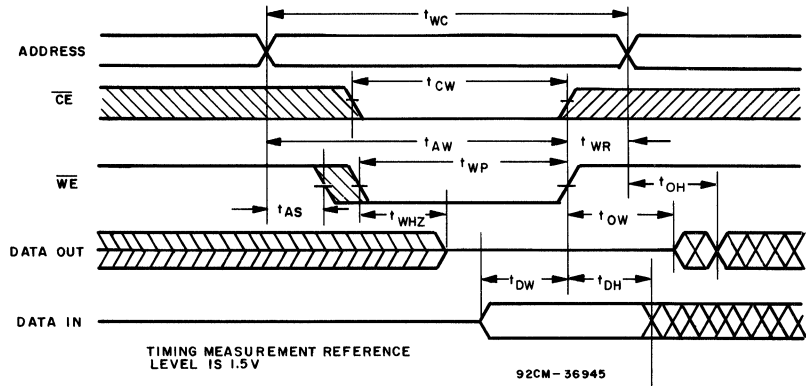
$t_{WC}$

ADDRESS

$\overline{CE}$

$t_{CW}$

$t_{AW}$

$t_{WR}$

$t_{WP}$

$\overline{WE}$

$t_{OH}$

$t_{AS}$

$t_{WHZ}$

$t_{OW}$

DATA OUT

$t_{DW}$

$t_{DH}$

DATA IN

TIMING MEASUREMENT REFERENCE LEVEL IS 1.5V

92CM-36945